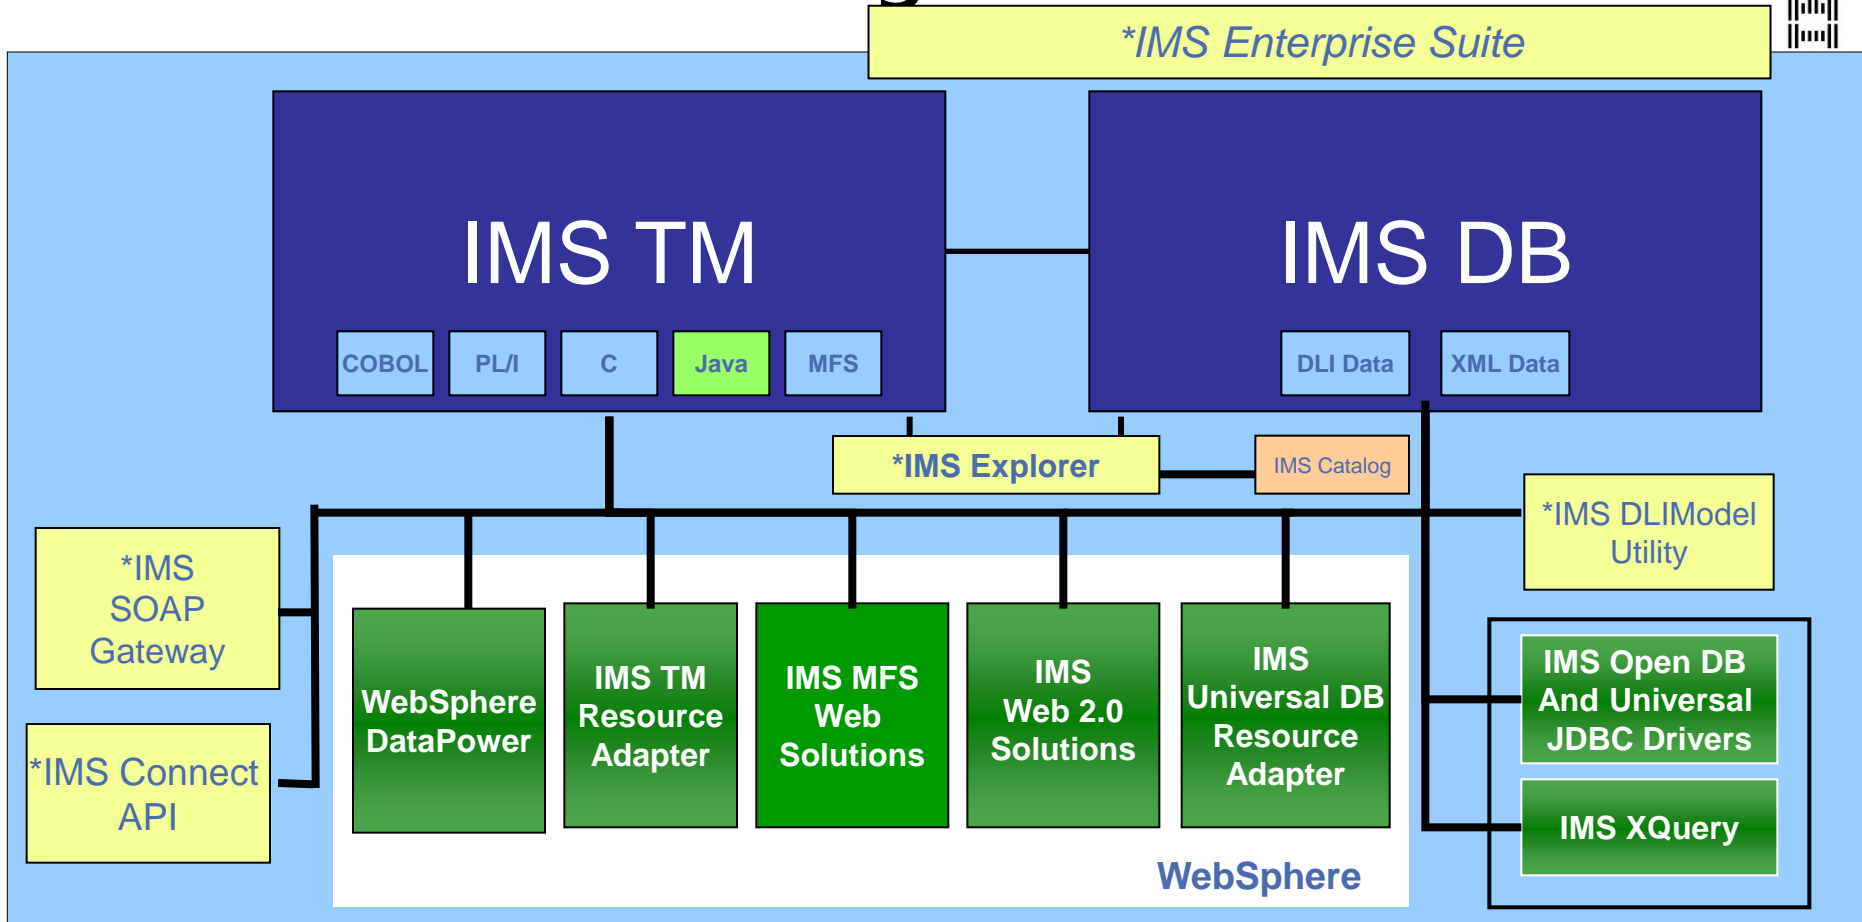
*IMS Enterprise Suite

IMS TM

COBOL
PL/I
C
Java
MFS

IMS DB

DLI Data
XML Data

*IMS Explorer
IMS Catalog

*IMS DLIModel Utility

*IMS SOAP Gateway

*IMS Connect API

WebSphere DataPower

IMS TM Resource Adapter

IMS MFS Web Solutions

IMS Web 2.0 Solutions

IMS Universal DB Resource Adapter

IMS Open DB And Universal JDBC Drivers

IMS XQuery

WebSphere